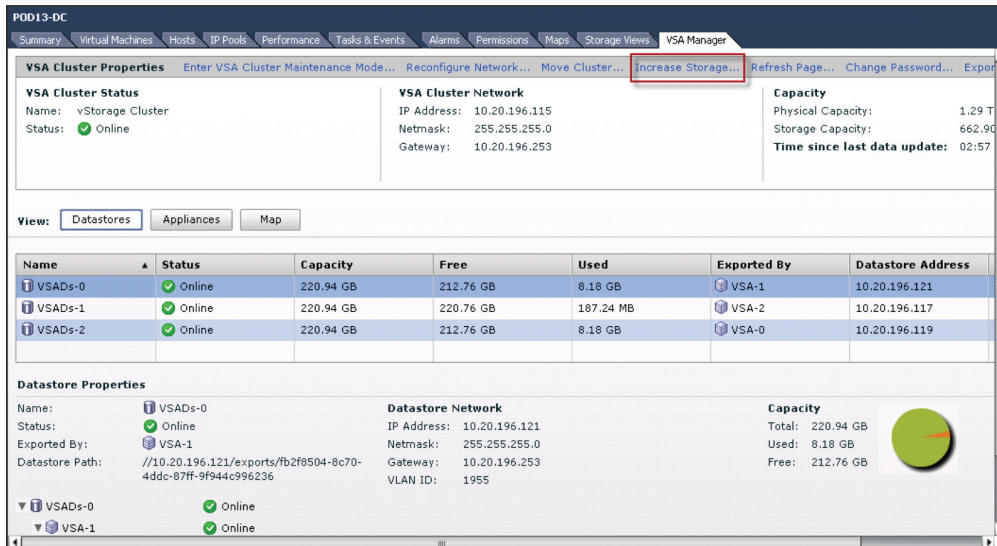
POD13-DC

Summary | Virtual Machines | Hosts | IP Pools | Performance | Tasks & Events | Alarms | Permissions | Maps | Storage Views | VSA Manager

VSA Cluster Properties   Enter VSA Cluster Maintenance Mode...   Reconfigure Network...   Move Cluster...   Increase Storage...   Refresh Page...   Change Password...   Expor

VSA Cluster Status
Name: vStorage Cluster
Status: Online

VSA Cluster Network
IP Address: 10.20.196.115
Netmask: 255.255.255.0
Gateway: 10.20.196.253

Capacity
Physical Capacity: 1.29 T
Storage Capacity: 662.90
Time since last data update: 02:57

View: Datastores | Appliances | Map

| Name | Status | Capacity | Free | Used | Exported By | Datastore Address |
|---|---|---|---|---|---|---|
| VSADs-0 | Online | 220.94 GB | 212.76 GB | 8.18 GB | VSA-1 | 10.20.196.121 |
| VSADs-1 | Online | 220.94 GB | 220.76 GB | 187.24 MB | VSA-2 | 10.20.196.117 |
| VSADs-2 | Online | 220.94 GB | 212.76 GB | 8.18 GB | VSA-0 | 10.20.196.119 |

Datastore Properties
Name: VSADs-0
Status: Online
Exported By: VSA-1
Datastore Path: //10.20.196.121/exports/fb2f8504-8c70-4ddc-87ff-9f944c996236

Datastore Network
IP Address: 10.20.196.121
Netmask: 255.255.255.0
Gateway: 10.20.196.253
VLAN ID: 1955

Capacity
Total: 220.94 GB
Used: 8.18 GB
Free: 212.76 GB

VSADs-0   Online
VSA-1   Online